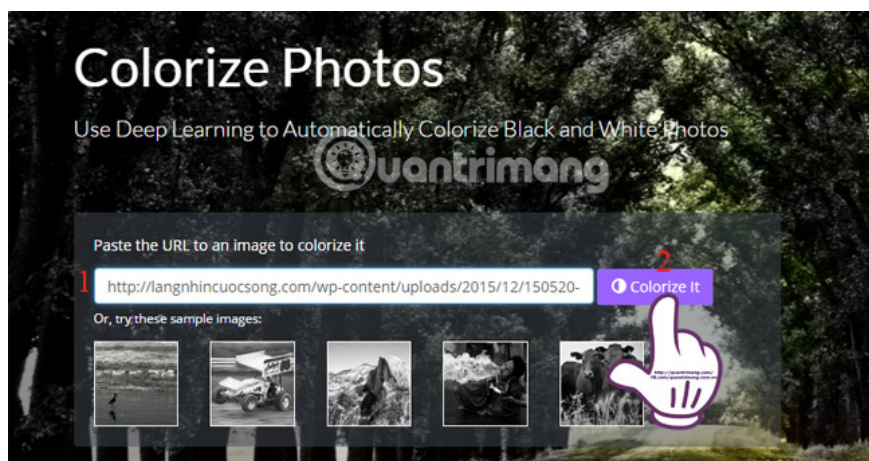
Colorize Photos

Use Deep Learning to Automatically Colorize Black and White Photos

Quantrimang

Paste the URL to an image to colorize it

1

http://langnhincuocsong.com/wp-content/uploads/2015/12/150520-

2

Colorize It

Or, try these sample images: